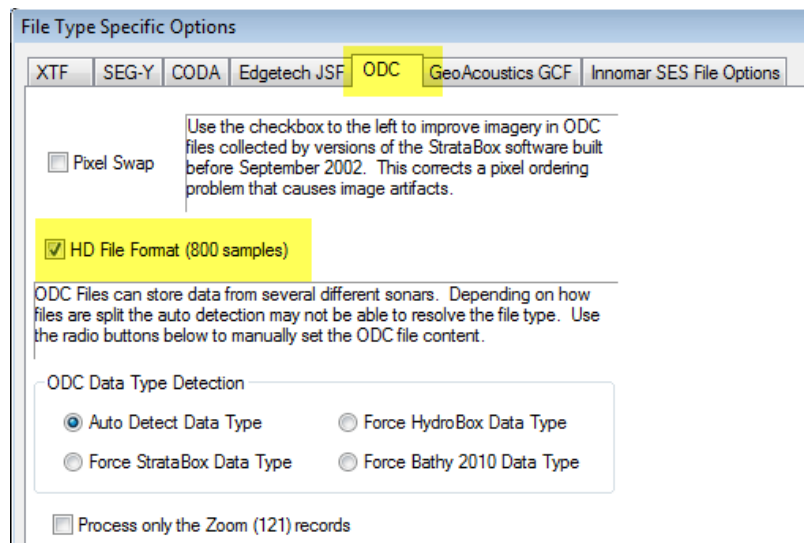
File Type Specific Options

XTF | SEG-Y | CODA | Edgetech JSF | ODC | GeoAcoustics GCF | Innomar SES File Options

Pixel Swap

Use the checkbox to the left to improve imagery in ODC files collected by versions of the StrataBox software built before September 2002. This corrects a pixel ordering problem that causes image artifacts.

HD File Format (800 samples)

ODC Files can store data from several different sonars. Depending on how files are split the auto detection may not be able to resolve the file type. Use the radio buttons below to manually set the ODC file content.

ODC Data Type Detection

Auto Detect Data Type

Force HydroBox Data Type

Force StrataBox Data Type

Force Bathy 2010 Data Type

Process only the Zoom (121) records